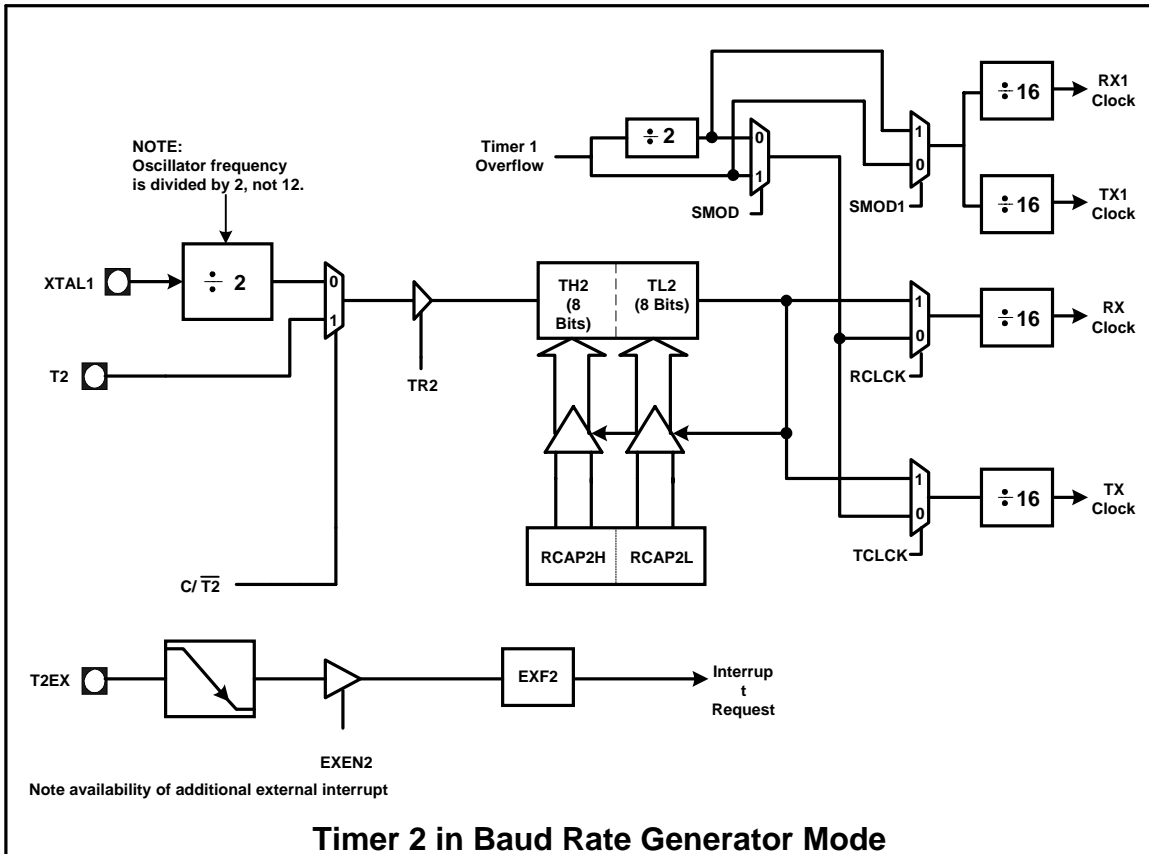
NOTE:
Oscillator frequency
is divided by 2, not 12.

Timer 1
Overflow

$\div$ 2

0
1

SMOD

1
0

SMOD1

$\div$ 16

RX1
Clock

$\div$ 16

TX1
Clock

XTAL1

$\div$ 2

0
1

T2

TR2

TH2
(8
Bits)

TL2
(8 Bits)

1
0

RCLCK

$\div$ 16

RX
Clock

1
0

TCLCK

$\div$ 16

TX
Clock

RCAP2H

RCAP2L

C/ $\overline{T2}$

T2EX

EXF2

Interrup
t
Request

EXEN2

Note availability of additional external interrupt

Timer 2 in Baud Rate Generator Mode